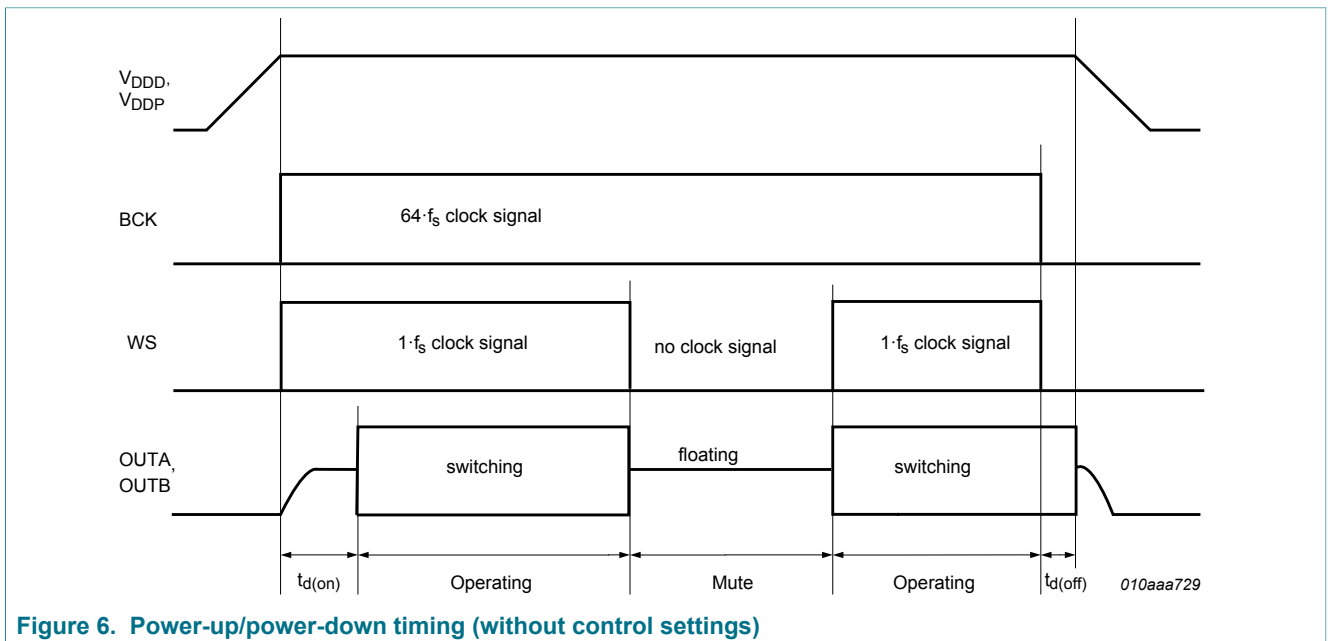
$V_{DDD}$, $V_{DDP}$

BCK

$64 \cdot f_s$ clock signal

WS

$1 \cdot f_s$ clock signal

no clock signal

$1 \cdot f_s$ clock signal

OUTA, OUTB

switching

floating

switching

$t_{d(on)}$

Operating

Mute

Operating

$t_{d(off)}$

010aaa729

Figure 6. Power-up/power-down timing (without control settings)